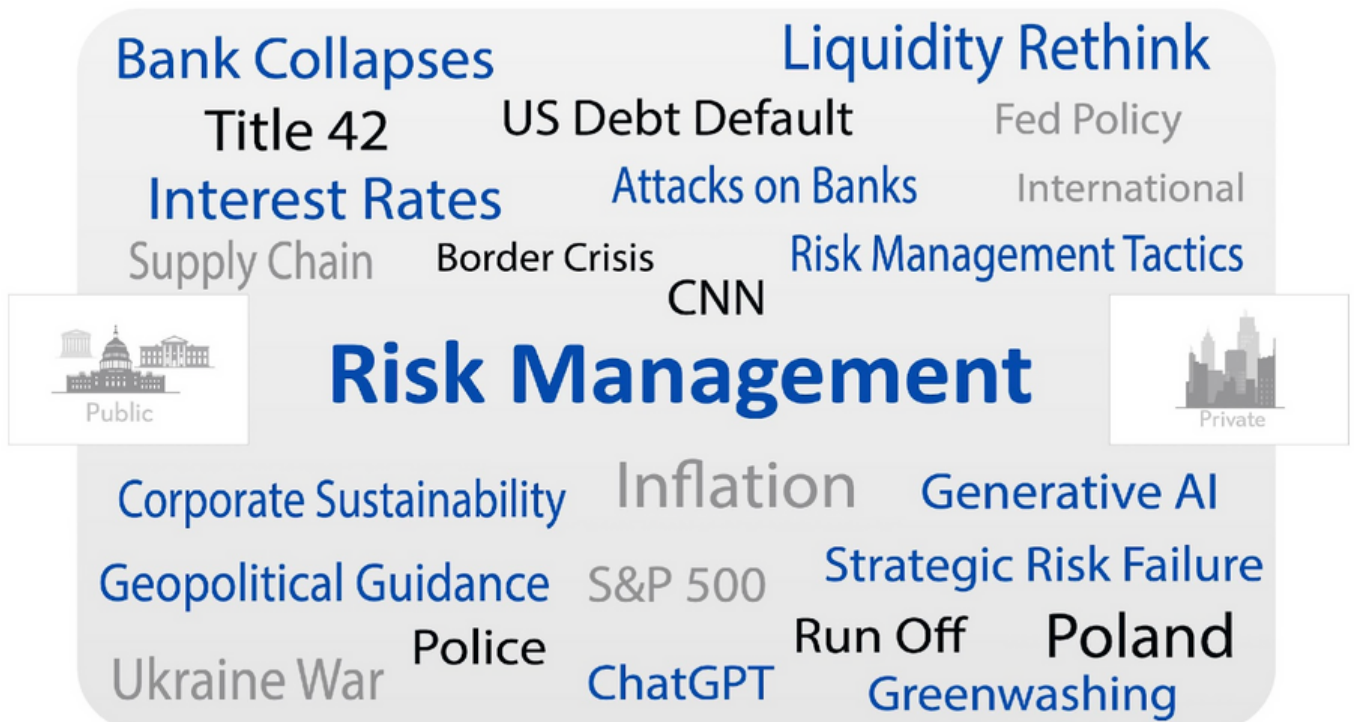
Bank Collapses
Liquidity Rethink
Title 42
US Debt Default
Fed Policy
Interest Rates
Attacks on Banks
International
Supply Chain
Border Crisis
Risk Management Tactics
CNN
Public
Risk Management
Private
Corporate Sustainability
Inflation
Generative AI
Geopolitical Guidance
S&P 500
Strategic Risk Failure
Police
Run Off
Poland
Ukraine War
ChatGPT
Greenwashing